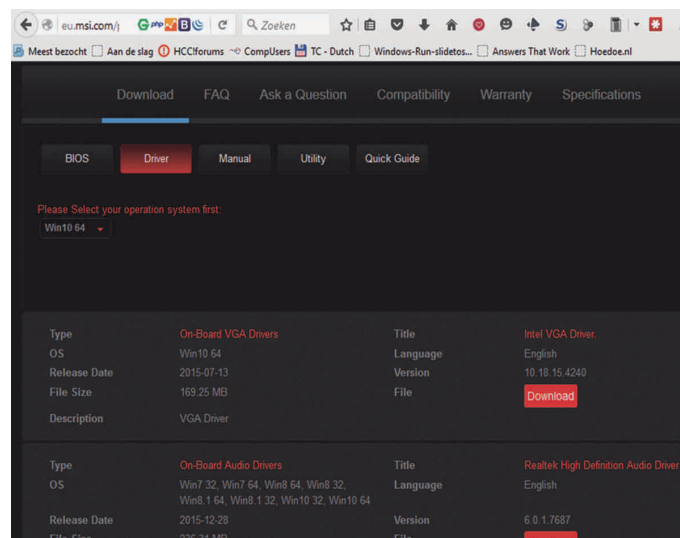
eu.msi.com/j

Zoeken

Meest bezocht  Aan de slag  HCCforums  CompUsers  TC - Dutch  Windows-Run-slidetos...  Answers That Work  Hoedoe.nl

Download  FAQ  Ask a Question  Compatibility  Warranty  Specifications

BIOS  Driver  Manual  Utility  Quick Guide

Please Select your operation system first:
Win10 64

| | | | |
|---|---|---|---|
| Type | On-Board VGA Drivers | Title | Intel VGA Driver. |
| OS | Win10 64 | Language | English |
| Release Date | 2015-07-13 | Version | 10.18.15.4240 |
| File Size | 169.25 MB | File | Download |
| Description | VGA Driver | | |

| | | | |
|---|---|---|---|
| Type | On-Board Audio Drivers | Title | Realtek High Definition Audio Driver |
| OS | Win7 32, Win7 64, Win8 64, Win8 32, Win8.1 64, Win8.1 32, Win10 32, Win10 64 | Language | English |
| Release Date | 2015-12-28 | Version | 6.0.1.7687 |
| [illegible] | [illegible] | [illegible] | |